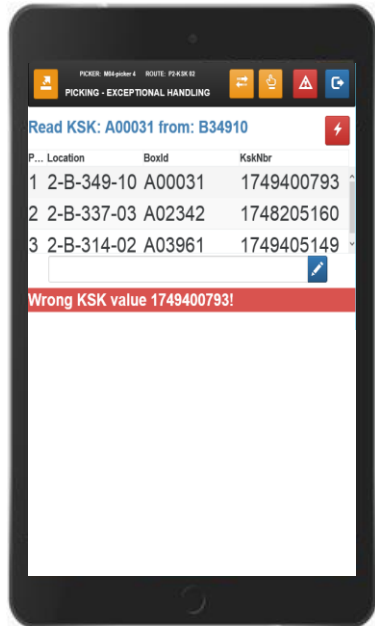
PICKER: M86-picker 4 ROUTE: P2-KSK 02
PICKING - EXCEPTIONAL HANDLING

Read KSK: A00031 from: B34910

| P... | Location | BoxId | KskNbr |
|---|---|---|---|
| 1 | 2-B-349-10 | A00031 | 1749400793 |
| 2 | 2-B-337-03 | A02342 | 1748205160 |
| 3 | 2-B-314-02 | A03961 | 1749405149 |

Wrong KSK value 1749400793!